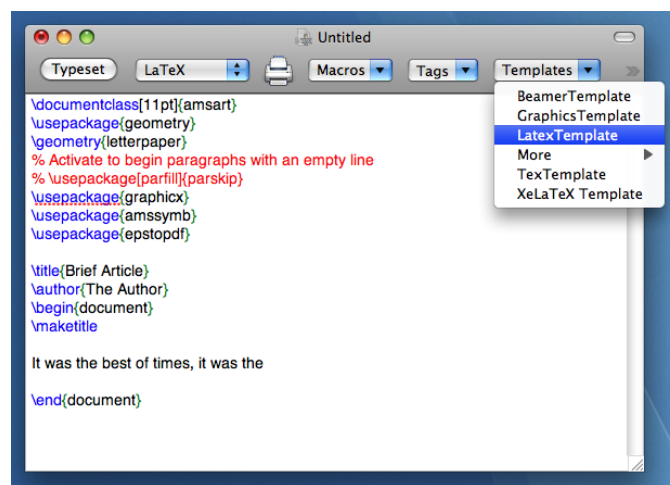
Untitled

Typeset LaTeX Macros Tags Templates

BeamerTemplate
GraphicsTemplate
LatexTemplate
More
TexTemplate
XeLaTeX Template

\documentclass[11pt]{amsart}
\usepackage{geometry}
\geometry{letterpaper}
% Activate to begin paragraphs with an empty line
% \usepackage[parfill]{parskip}
\usepackage{graphicx}
\usepackage{amssymb}
\usepackage{epstopdf}

\title{Brief Article}
\author{The Author}
\begin{document}
\maketitle

It was the best of times, it was the

\end{document}